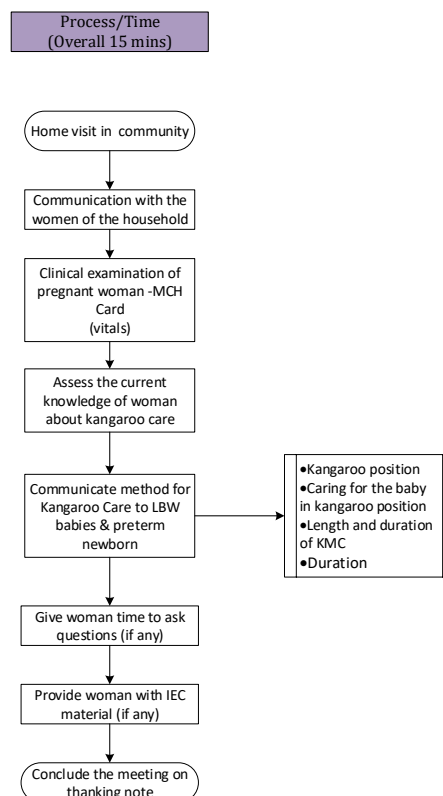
Process/Time
(Overall 15 mins)

Home visit in community

Communication with the women of the household

Clinical examination of pregnant woman -MCH Card
(vitals)

Assess the current knowledge of woman about kangaroo care

Communicate method for Kangaroo Care to LBW babies & preterm newborn

•Kangaroo position
•Caring for the baby in kangaroo position
•Length and duration of KMC
•Duration

Give woman time to ask questions (if any)

Provide woman with IEC material (if any)

Conclude the meeting on thanking note